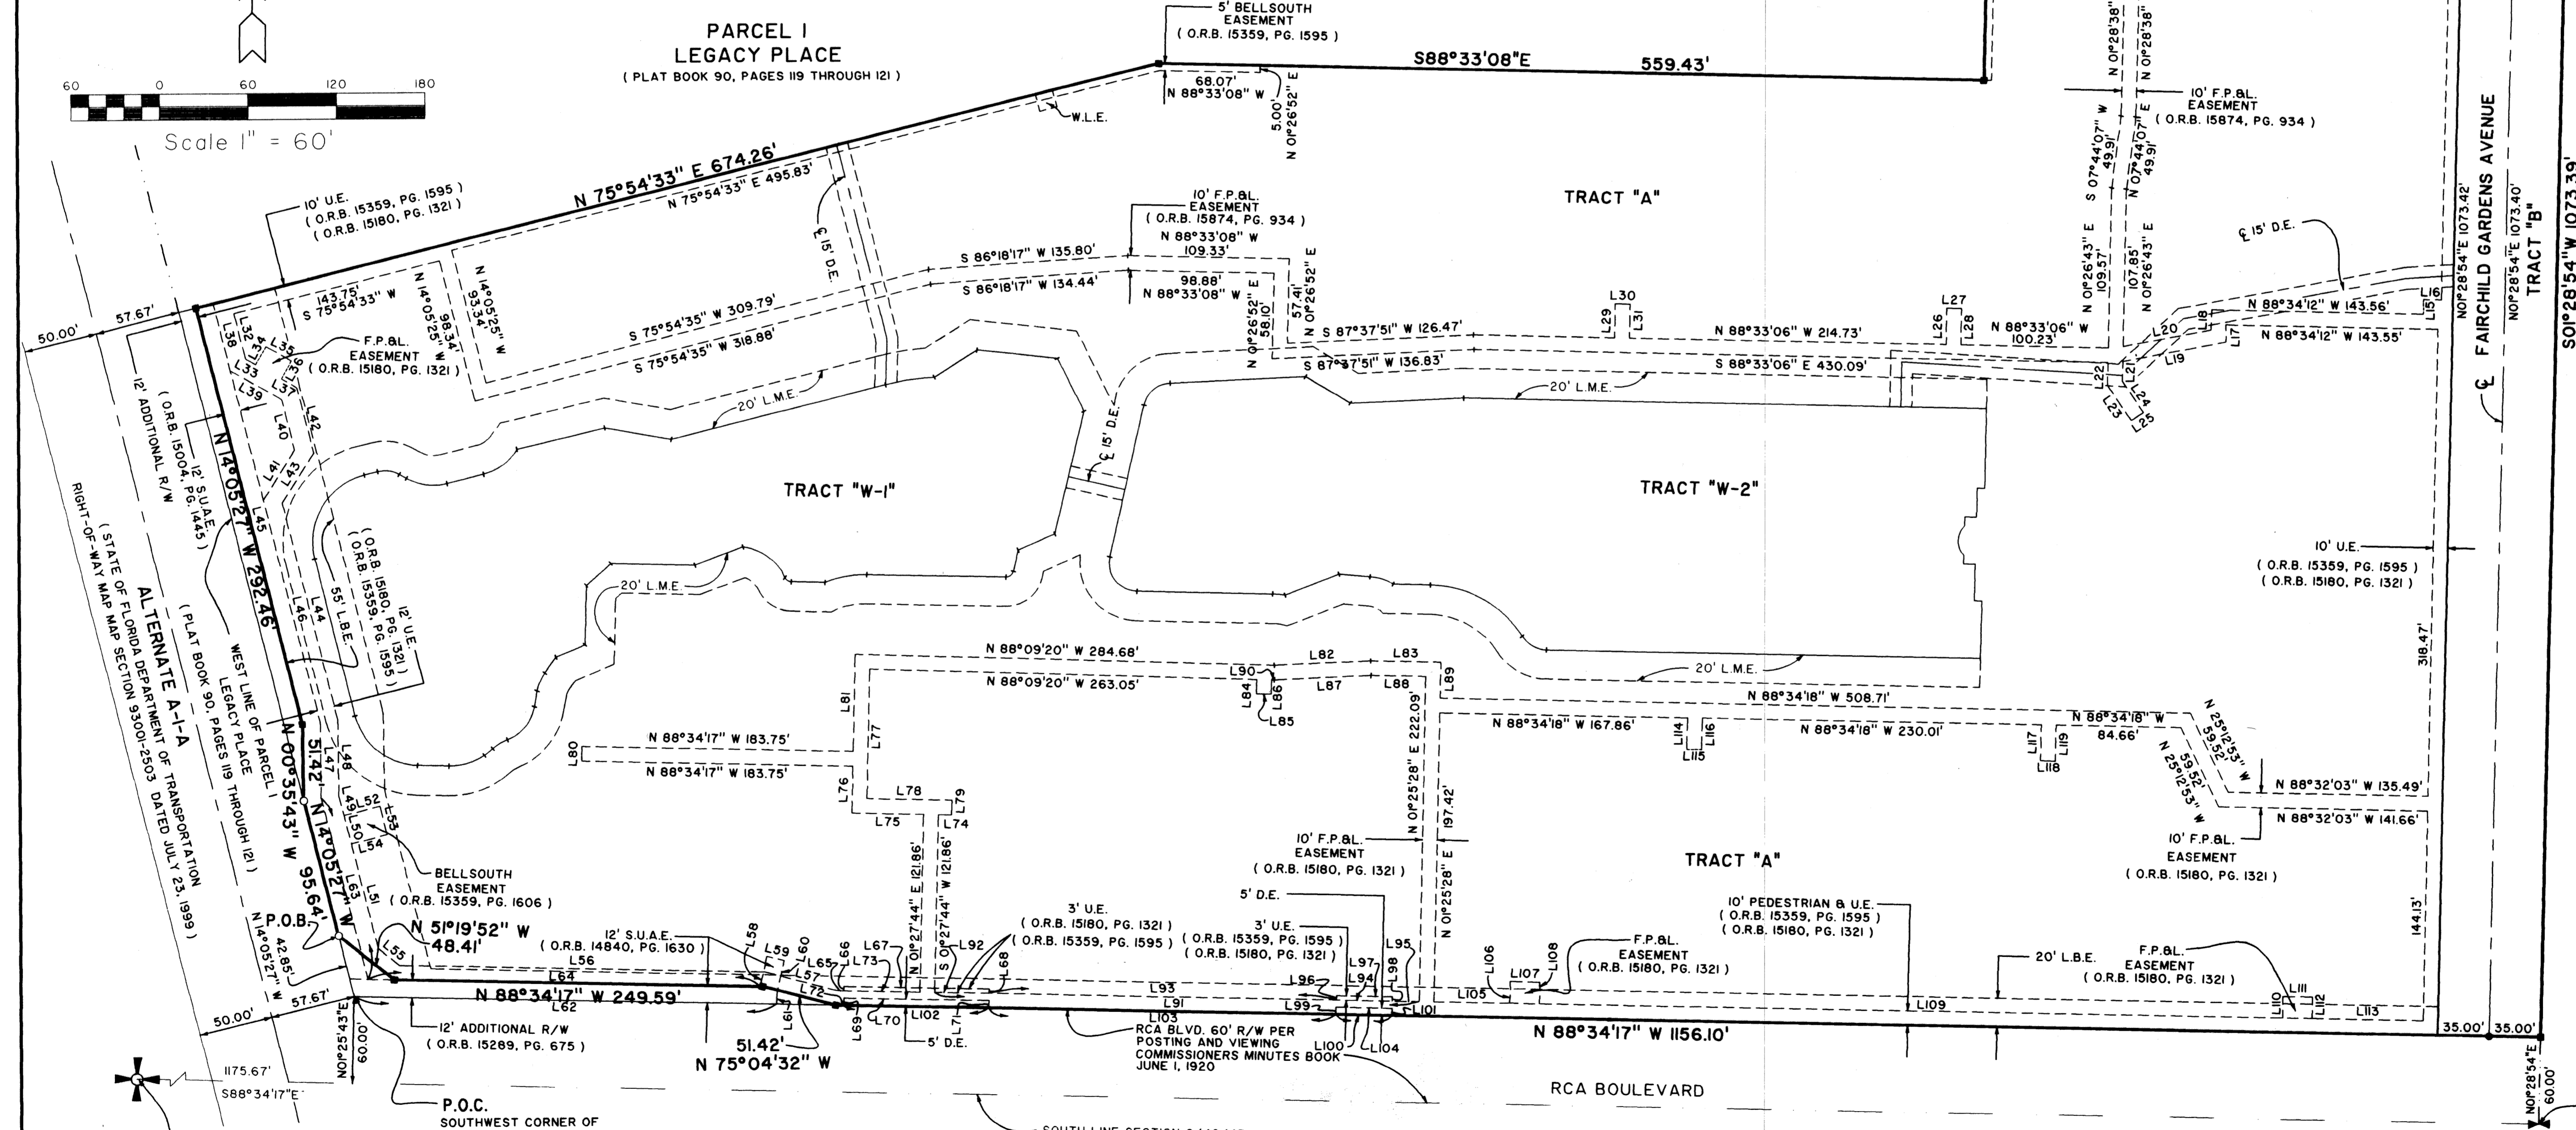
PARCEL I
LEGACY PLACE
( PLAT BOOK 90, PAGES 119 THROUGH 121 )

60 0 60 120 180
Scale 1" = 60'

5' BELLSOUTH EASEMENT
( O.R.B. 15359, PG. 1595 )

S88°33'08"E 559.43'

68.07'
N 88°33'08" W
5.00'
N 01°26'52" E
W.L.E.

N 01°28'38"
N 01°28'38"

10' F.P.&L. EASEMENT
( O.R.B. 15874, PG. 934 )

S 07°44'07" W 49.91'
N 07°44'07" E 49.91'

N 75°54'33" E 674.26'
N 75°54'33" E 495.83'

10' U.E.
( O.R.B. 15359, PG. 1595 )
( O.R.B. 15180, PG. 1321 )

15' D.E.

10' F.P.&L. EASEMENT
( O.R.B. 15874, PG. 934 )
N 88°33'08" W 109.33'

TRACT "A"

N 01°26'43" E 109.57'
107.85'
N 01°26'43" E

15' D.E.

FAIRCHILD GARDENS AVENUE
N01°28'54"E 1073.42'
N01°28'54"E 1073.40'
TRACT "B"
S01°28'54"W 1073.39'

S 86°18'17" W 135.80'
S 86°18'17" W 134.44'
98.88'
N 88°33'08" W
57.41'
N 01°26'52" E
N 01°26'52" E 58.10'

143.75'
S 75°54'33" W
N 14°05'25" W 98.34'
N 14°05'25" W 93.34'

S 75°54'35" W 309.79'
S 75°54'35" W 318.88'

L30
L29 L31
L27
L26 L28
N 88°33'06" W 100.23'
L16
L15
N 88°34'12" W 143.56'
N 88°34'12" W 143.55'
L20 L18 L17
L19

N S 87°37'51" W 126.47'
N 88°33'06" W 214.73'
S 87°37'51" W 136.83'
S 88°33'06" E 430.09'

20' L.M.E.

L22 L21 L23 L24 L25

50.00'
57.67'

L32 L38 L33 L34 L35 L36 L37 L39
F.P.&L. EASEMENT
( O.R.B. 15180, PG. 1321 )

20' L.M.E.

L40 L42
L41 L43

15' D.E.

12' ADDITIONAL R/W
( O.R.B. 15004, PG. 1445 )
12' S.U.A.E.

N 14°05'27" W 292.46'

L45

TRACT "W-1"

TRACT "W-2"

( O.R.B. 15180, PG. 1321 )
( O.R.B. 15359, PG. 1595 )
12' U.E.
55' L.B.E.

10' U.E.
( O.R.B. 15359, PG. 1595 )
( O.R.B. 15180, PG. 1321 )

ALTERNATE A-1-A
( STATE OF FLORIDA DEPARTMENT OF TRANSPORTATION RIGHT-OF-WAY MAP SECTION 93001-2503 DATED JULY 23, 1999 )

( PLAT BOOK 90, PAGES 119 THROUGH 121 )
WEST LINE OF PARCEL I
LEGACY PLACE

L46 L44

20' L.M.E.

N 88°09'20" W 284.68'
N 88°09'20" W 263.05'
L82 L83
L90
L87 L88 L89
L84 L86
L85

20' L.M.E.

318.47'

N 88°34'18" W 508.71'

L81
L77
L80
N 88°34'17" W 183.75'
N 88°34'17" W 183.75'

N 88°34'18" W 167.86'
L114 L116
L115
N 88°34'18" W 230.01'
L117 L119
L118
N 88°34'18" W 84.66'
N 25°12'53" W 59.52'
N 25°12'53" W 59.52'
N 88°32'03" W 135.49'
N 88°32'03" W 141.66'

N 00°35'43" W 51.42'
N 14°05'27" W 95.64'

L47 L48
L49 L52
L50 L53
L54

L76
L78
L75 L74 L79

N 01°25'28" E 222.09'
197.42'
N 01°25'28" E

10' F.P.&L. EASEMENT
( O.R.B. 15180, PG. 1321 )

10' F.P.&L. EASEMENT
( O.R.B. 15180, PG. 1321 )

TRACT "A"

BELLSOUTH EASEMENT
( O.R.B. 15359, PG. 1606 )

L63
L51

N 01°27'44" E 121.86'
S 01°27'44" W 121.86'

3' U.E.
( O.R.B. 15180, PG. 1321 )
( O.R.B. 15359, PG. 1595 )

5' D.E.
3' U.E.
( O.R.B. 15359, PG. 1595 )
( O.R.B. 15180, PG. 1321 )

10' PEDESTRIAN & U.E.
( O.R.B. 15359, PG. 1595 )
( O.R.B. 15180, PG. 1321 )

144.13'

P.O.B.
N 51°19'52" W 48.41'
L55

12' S.U.A.E.
( O.R.B. 14840, PG. 1630 )
L58
L59 L60
L56 L57 L65 L66 L67 L73 L92 L68
L64
L72

F.P.&L. EASEMENT
( O.R.B. 15180, PG. 1321 )
L106 L108 L107
L105

20' L.B.E.
F.P.&L. EASEMENT
( O.R.B. 15180, PG. 1321 )
L111 L110 L112 L113

L97 L95 L96 L94 L98
L93 L91 L99 L101 L103

N 14°05'27" W 42.85'
57.67'
50.00'

N 88°34'17" W 249.59'
L62
L61
L69 L70 L102 L71
L109

12' ADDITIONAL R/W
( O.R.B. 15289, PG. 675 )

51.42'
N 75°04'32" W

5' D.E.

RCA BLVD. 60' R/W PER POSTING AND VIEWING COMMISSIONERS MINUTES BOOK JUNE 1, 1920
L100 L104

N 88°34'17" W 1156.10'

35.00' 35.00'

N01°25'43"E
60.00'

1175.67'
S88°34'17"E

P.O.C.
SOUTHWEST CORNER OF

RCA BOULEVARD

N01°28'54"E
60.00'

SOUTH LINE SECTION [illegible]